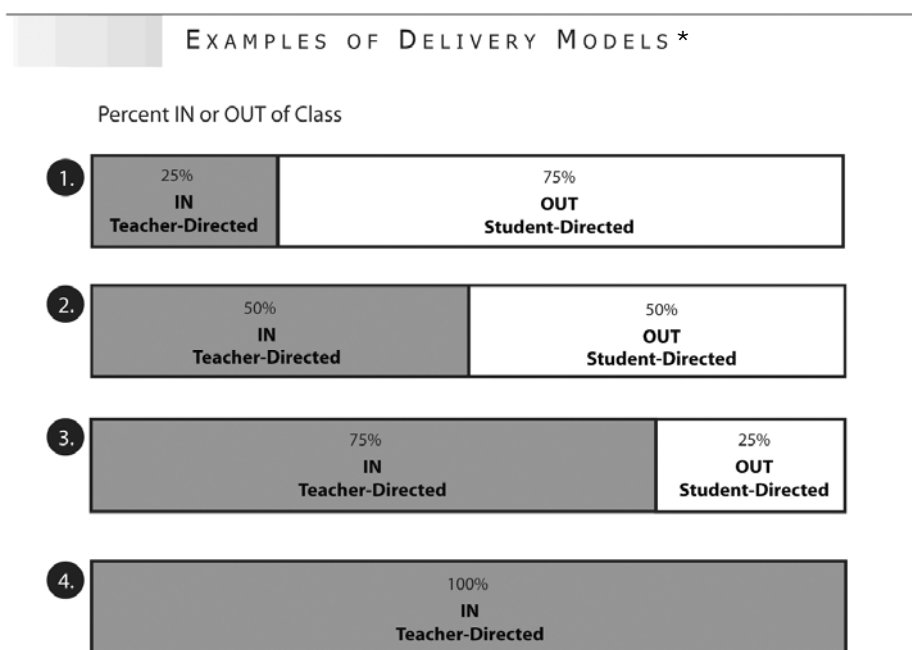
EXAMPLES OF DELIVERY MODELS*

Percent IN or OUT of Class

1.
25%
IN
Teacher-Directed

75%
OUT
Student-Directed

2.
50%
IN
Teacher-Directed

50%
OUT
Student-Directed

3.
75%
IN
Teacher-Directed

25%
OUT
Student-Directed

4.
100%
IN
Teacher-Directed